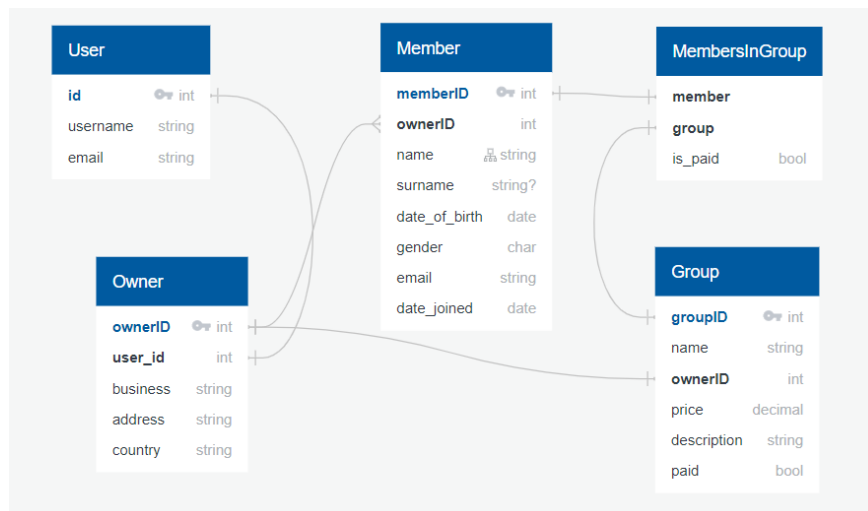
User

| | |
|---|---|
| id | int |
| username | string |
| email | string |

Member

| | |
|---|---|
| memberID | int |
| ownerID | int |
| name | string |
| surname | string? |
| date_of_birth | date |
| gender | char |
| email | string |
| date_joined | date |

MembersInGroup

| | |
|---|---|
| member | |
| group | |
| is_paid | bool |

Owner

| | |
|---|---|
| ownerID | int |
| user_id | int |
| business | string |
| address | string |
| country | string |

Group

| | |
|---|---|
| groupID | int |
| name | string |
| ownerID | int |
| price | decimal |
| description | string |
| paid | bool |